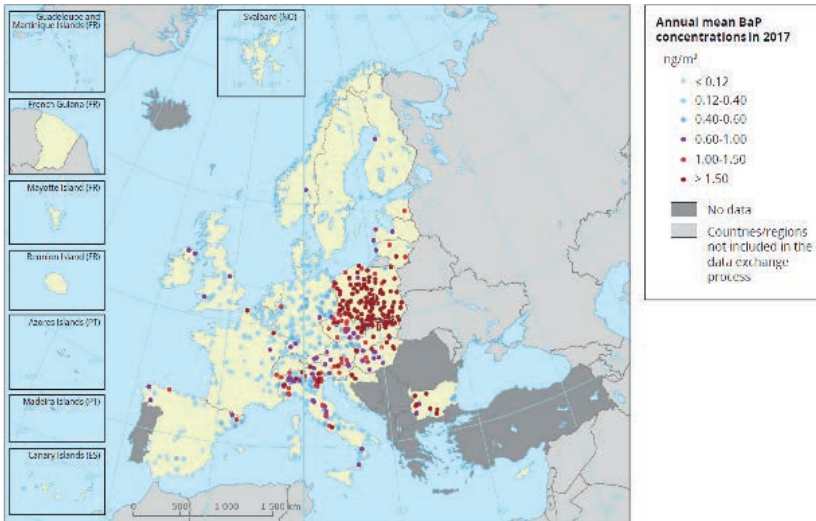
Guadeloupe and Martinique Islands (FR)

French Guiana (FR)

Mayotte Island (FR)

Réunion Island (FR)

Azores Islands (PT)

Madeira Islands (PT)

Canary Islands (ES)

Svalbard (NO)

Annual mean BaP concentrations in 2017

ng/m³

< 0.12

0.12-0.40

0.40-0.60

0.60-1.00

1.00-1.50

> 1.50

No data

Countries/regions not included in the data exchange process

0 500 1 000 1 500 km